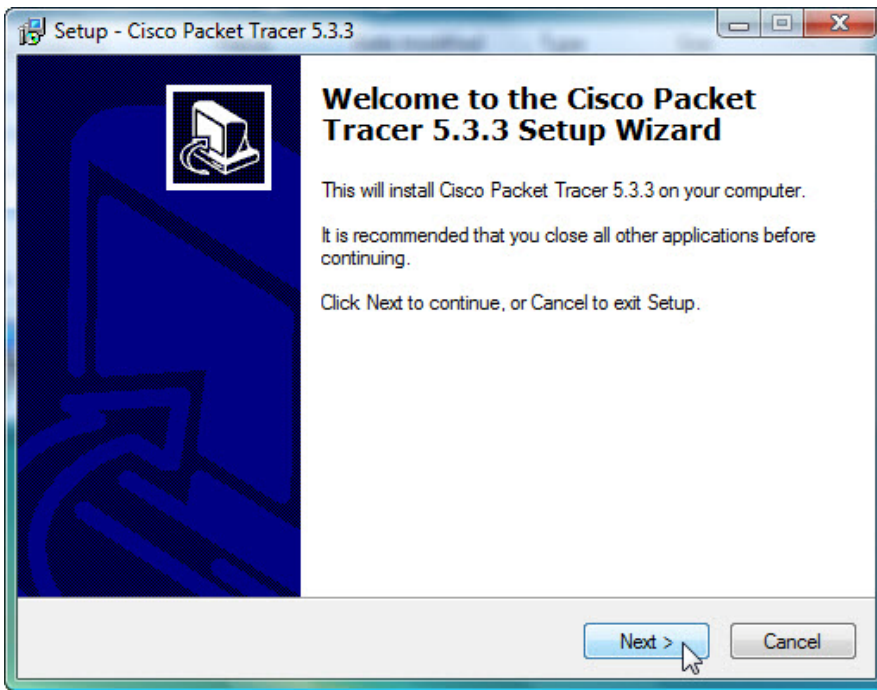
Setup - Cisco Packet Tracer 5.3.3

Welcome to the Cisco Packet Tracer 5.3.3 Setup Wizard

This will install Cisco Packet Tracer 5.3.3 on your computer.

It is recommended that you close all other applications before continuing.

Click Next to continue, or Cancel to exit Setup.

Next >

Cancel